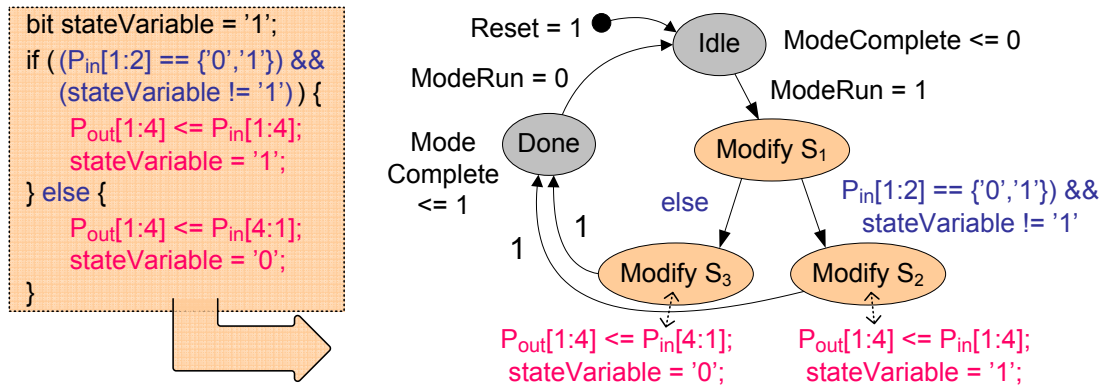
bit stateVariable = '1';
if ( ($P_{in}$[1:2] == {'0','1'}) && (stateVariable != '1') ) {
$P_{out}$[1:4] <= $P_{in}$[1:4];
stateVariable = '1';
} else {
$P_{out}$[1:4] <= $P_{in}$[4:1];
stateVariable = '0';
}

Reset = 1
Idle
ModeComplete <= 0
ModeRun = 0
ModeRun = 1
Mode Complete <= 1
Done
Modify $S_1$
else
$P_{in}$[1:2] == {'0','1'}) && stateVariable != '1'
1
1
Modify $S_3$
Modify $S_2$
$P_{out}$[1:4] <= $P_{in}$[4:1]; stateVariable = '0';
$P_{out}$[1:4] <= $P_{in}$[1:4]; stateVariable = '1';